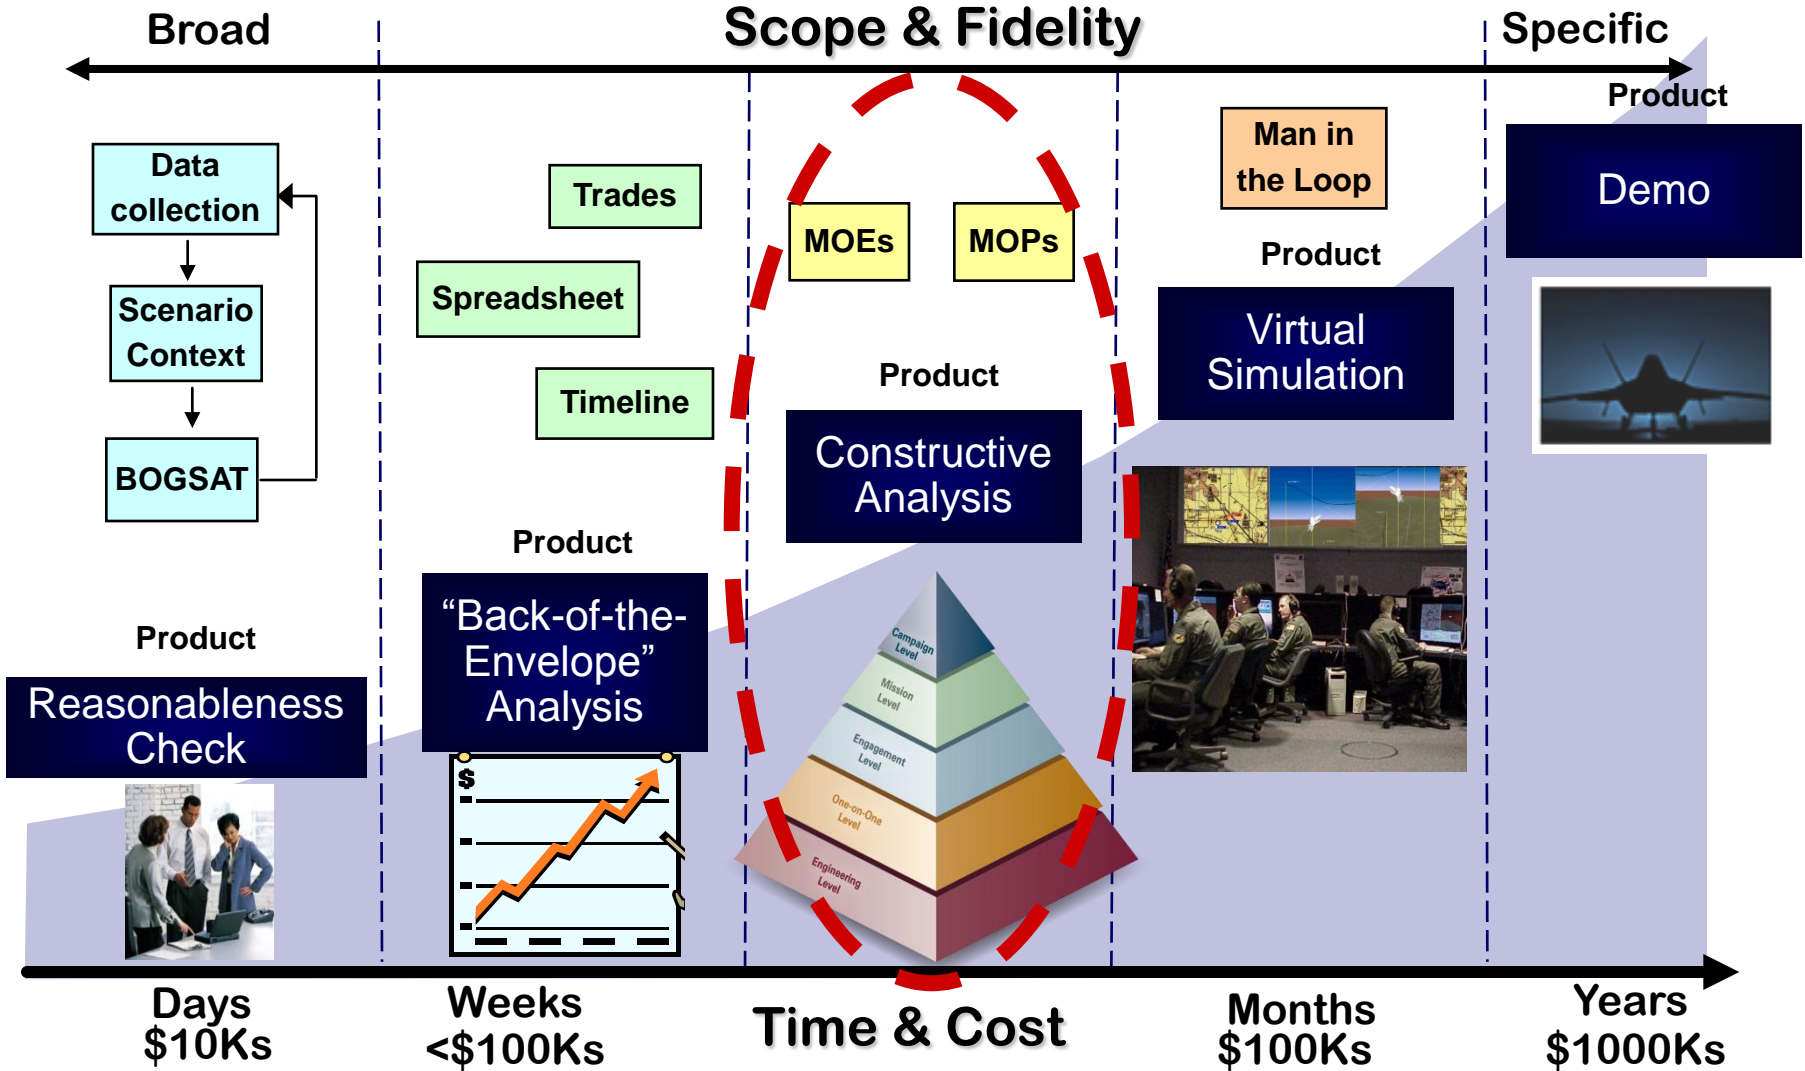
Broad

Scope & Fidelity

Specific

Data collection

Scenario Context

BOGSAT

Product

Reasonableness Check

Trades

Spreadsheet

Timeline

Product

“Back-of-the-Envelope” Analysis

$

MOEs

MOPs

Product

Constructive Analysis

Campaign Level

Mission Level

Engagement Level

One-on-One Level

Engineering Level

Man in the Loop

Product

Virtual Simulation

Product

Demo

Days
$10Ks

Weeks
<$100Ks

Time & Cost

Months
$100Ks

Years
$1000Ks